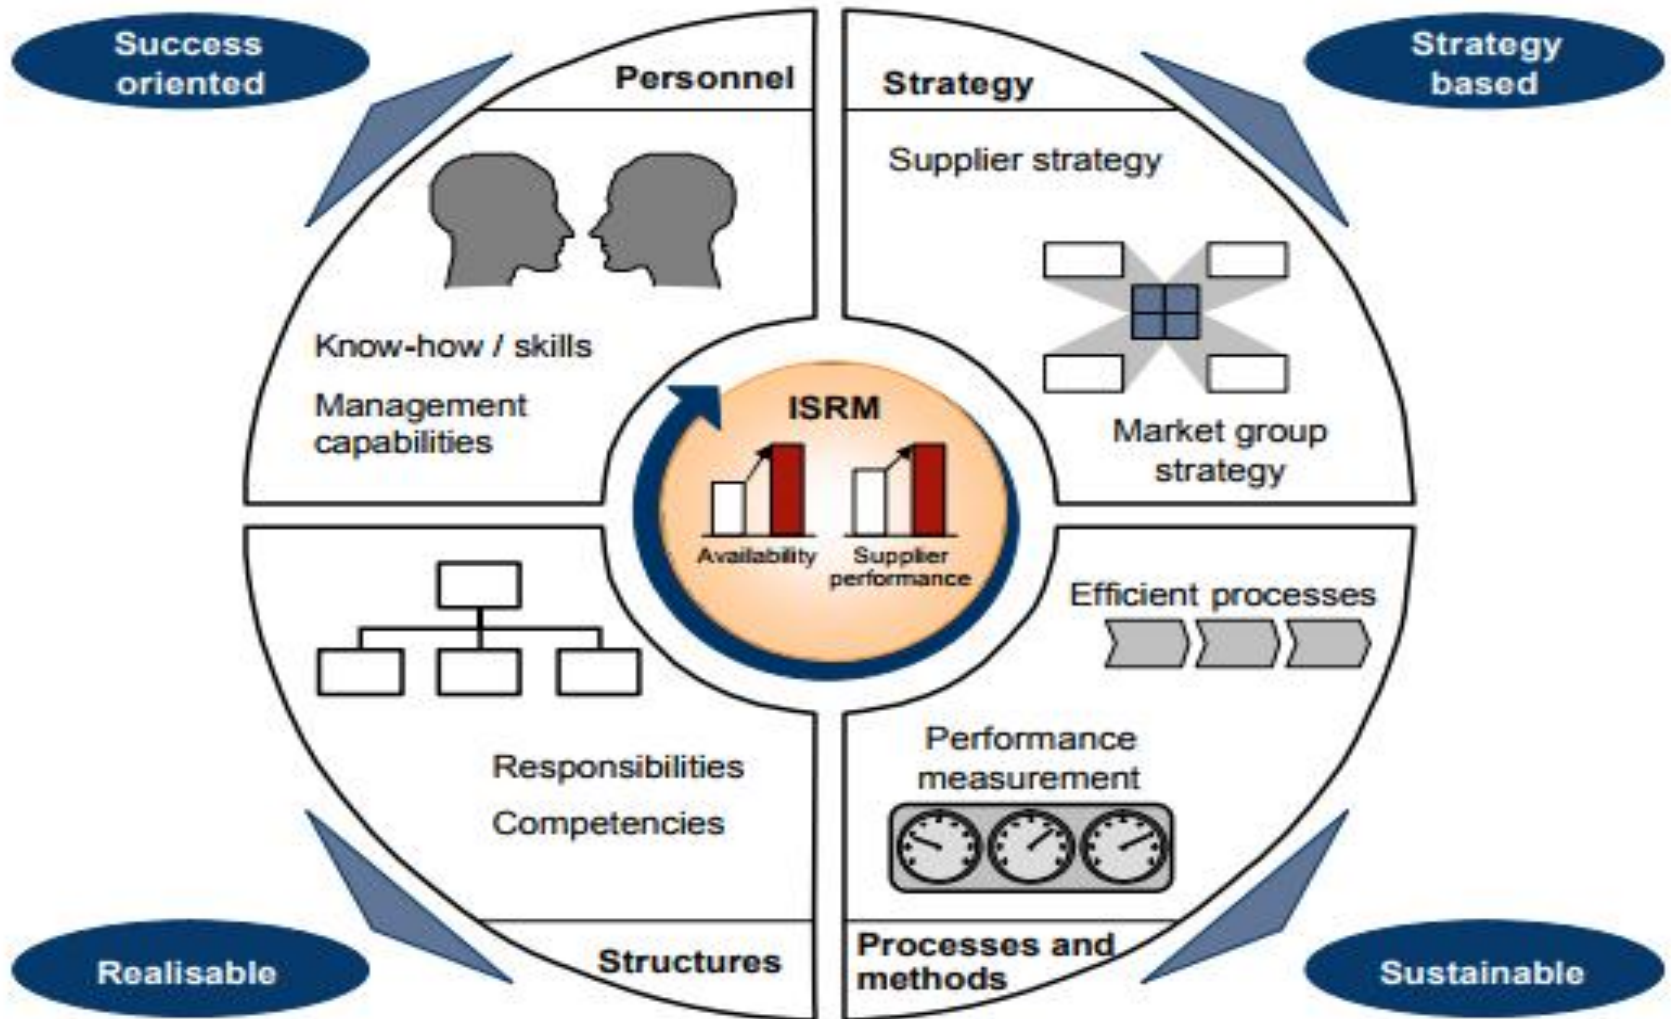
Success oriented

Strategy based

Personnel

Strategy

Supplier strategy

Know-how / skills

Management capabilities

ISRM

Availability

Supplier performance

Market group strategy

Efficient processes

Responsibilities

Competencies

Performance measurement

Realisable

Structures

Processes and methods

Sustainable